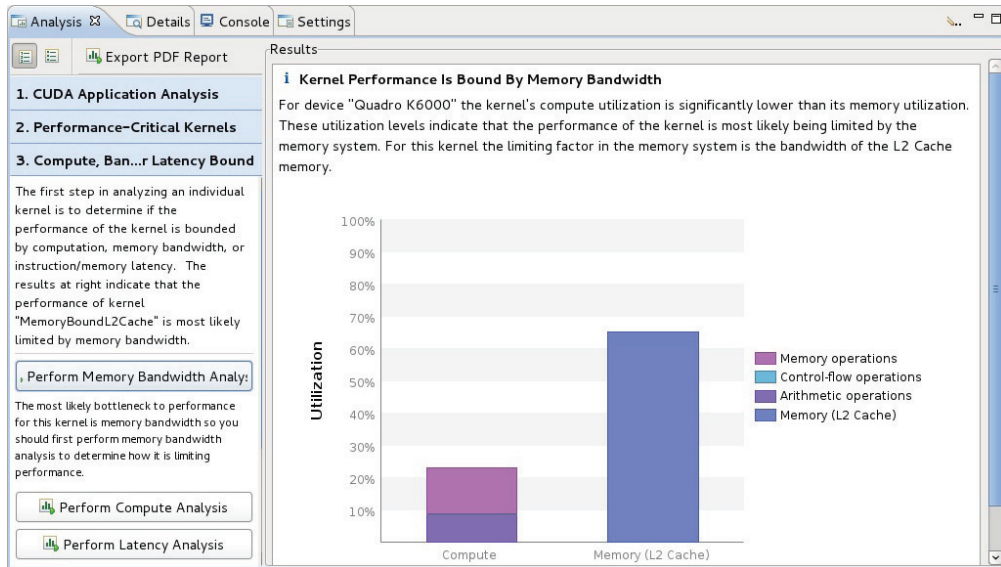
Analysis ☒ Details Console Settings

Export PDF Report

1. CUDA Application Analysis

2. Performance-Critical Kernels

3. Compute, Ban...r Latency Bound

The first step in analyzing an individual kernel is to determine if the performance of the kernel is bounded by computation, memory bandwidth, or instruction/memory latency. The results at right indicate that the performance of kernel "MemoryBoundL2Cache" is most likely limited by memory bandwidth.

, Perform Memory Bandwidth Analy:

The most likely bottleneck to performance for this kernel is memory bandwidth so you should first perform memory bandwidth analysis to determine how it is limiting performance.

Perform Compute Analysis

Perform Latency Analysis

Results

i Kernel Performance Is Bound By Memory Bandwidth

For device "Quadro K6000" the kernel's compute utilization is significantly lower than its memory utilization. These utilization levels indicate that the performance of the kernel is most likely being limited by the memory system. For this kernel the limiting factor in the memory system is the bandwidth of the L2 Cache memory.

100%
90%
80%
70%
60%
50%
40%
30%
20%
10%

Utilization

Compute
Memory (L2 Cache)

Memory operations
Control-flow operations
Arithmetic operations
Memory (L2 Cache)